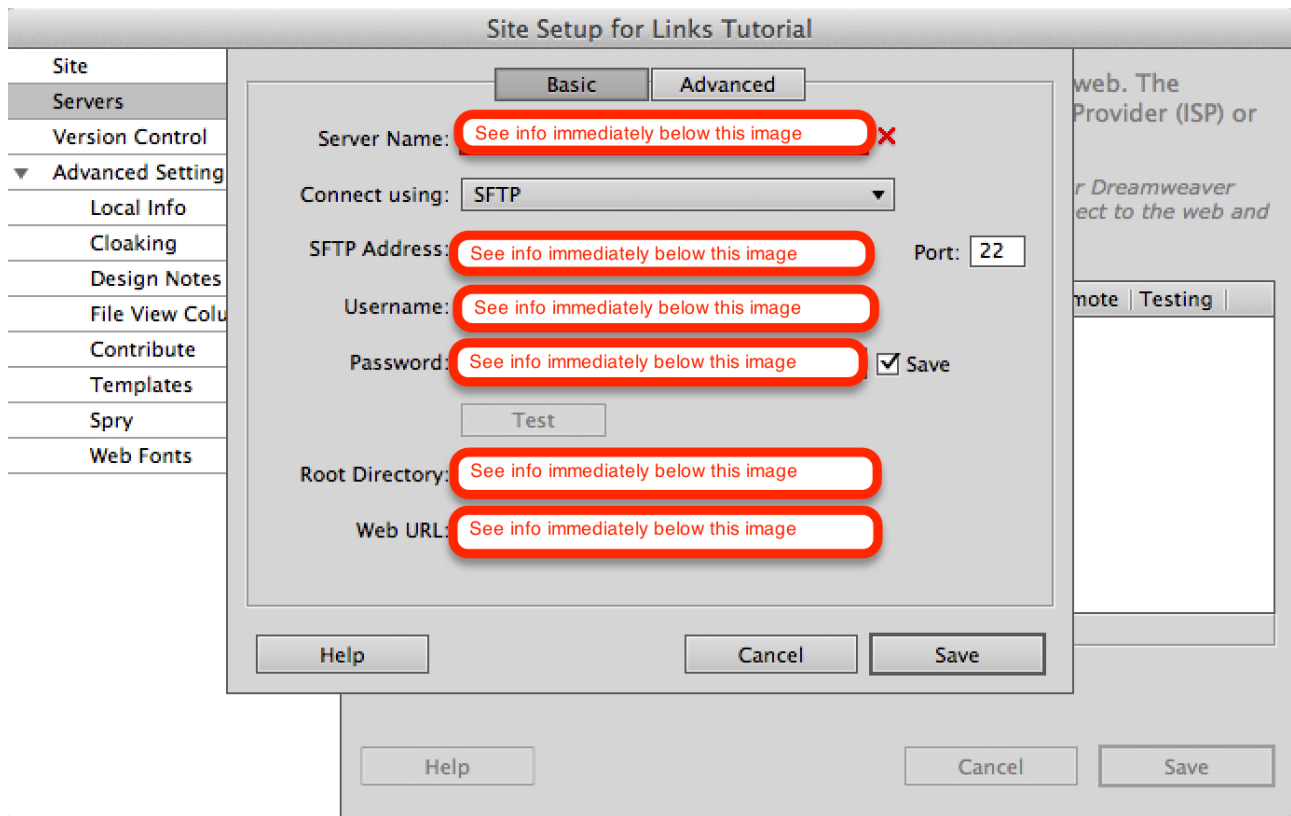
Site Setup for Links Tutorial

Site
Servers
Version Control
Advanced Setting
Local Info
Cloaking
Design Notes
File View Colu
Contribute
Templates
Spry
Web Fonts

web. The
Provider (ISP) or

r Dreamweaver
ect to the web and

mote | Testing |

Basic | Advanced

Server Name: See info immediately below this image ✕

Connect using: SFTP

SFTP Address: See info immediately below this image Port: 22

Username: See info immediately below this image

Password: See info immediately below this image ☑ Save

Test

Root Directory: See info immediately below this image

Web URL: See info immediately below this image

Help Cancel Save

Help Cancel Save